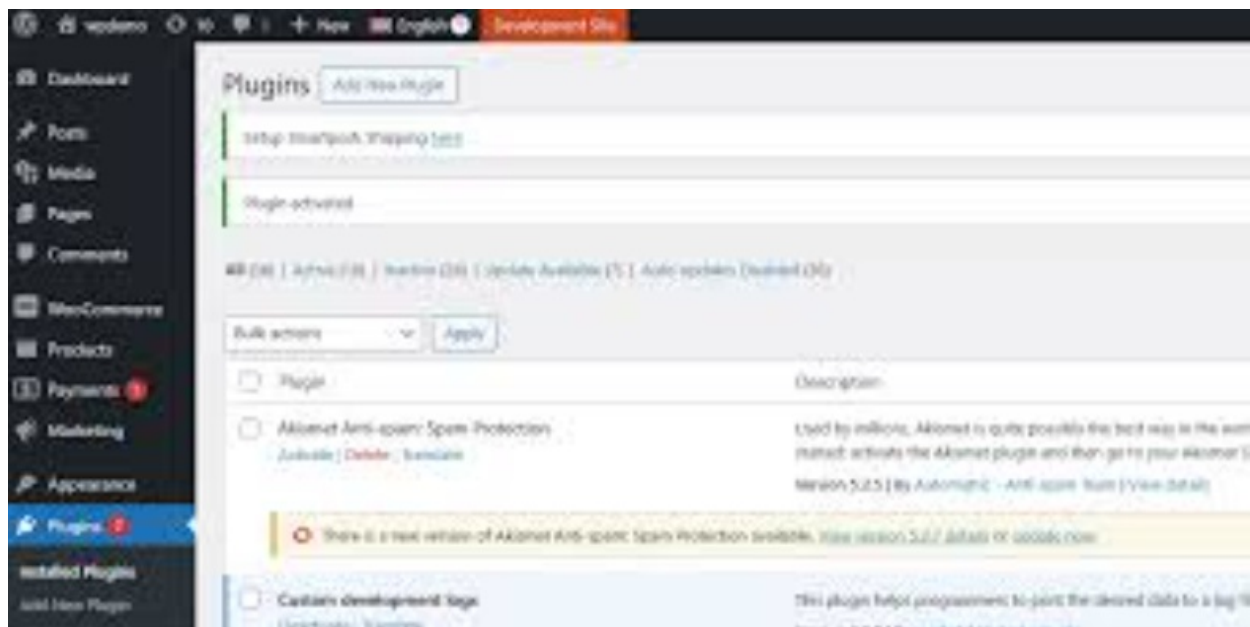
wpdemo 10 1 + New English Development Site

Dashboard
Posts
Media
Pages
Comments
WooCommerce
Products
Payments
Marketing
Appearance
Plugins
Installed Plugins
Add New Plugin

Plugins Add New Plugin

Setup Smartpack Shipping here

Plugin activated

All (36) | Active (10) | Inactive (26) | Update Available (7) | Auto-updates Disabled (36)

Bulk actions Apply

| | Plugin | Description |
|---|---|---|
| | Akismet Anti-spam: Spam Protection Activate \| Delete \| Translate | Used by millions, Akismet is quite possibly the best way in the wor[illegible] Install: activate the Akismet plugin and then go to your Akismet S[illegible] Version 5.2.5 \| By Automattic - Anti-spam Team \| View details |
| | There is a new version of Akismet Anti-spam: Spam Protection available. View version 5.3.7 details or update now. | |
| | Custom development logs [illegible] | This plugin helps programmers to print the desired data to a log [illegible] |